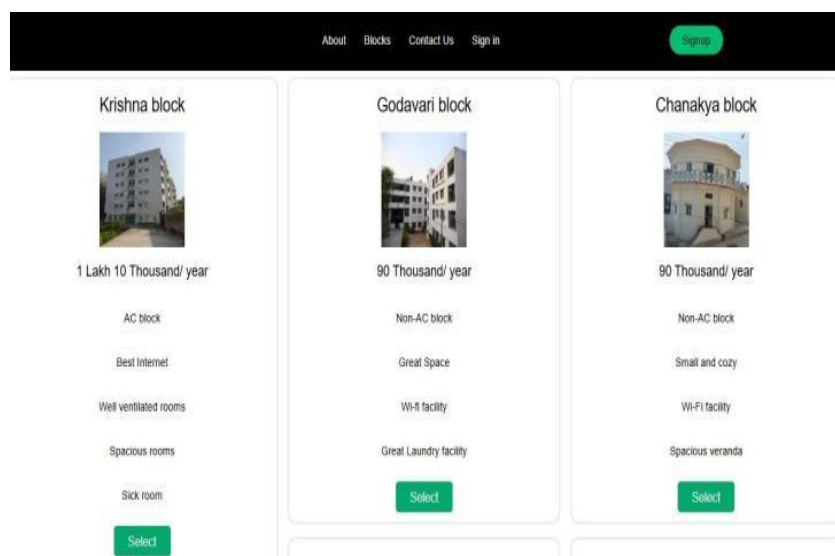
About Blocks Contact Us Sign in

Signup

Krishna block

1 Lakh 10 Thousand/ year

AC block

Best Internet

Well ventilated rooms

Spacious rooms

Sick room

Select

Godavari block

90 Thousand/ year

Non-AC block

Great Space

Wi-fi facility

Great Laundry facility

Select

Chanakya block

90 Thousand/ year

Non-AC block

Small and cozy

Wi-Fi facility

Spacious veranda

Select